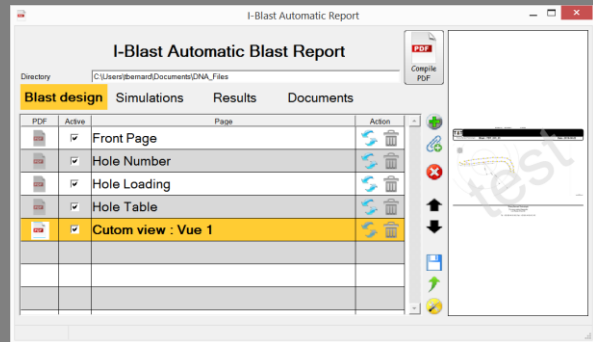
I-Blast Automatic Report

I-Blast Automatic Blast Report

PDF
Compile PDF

Directory C:\Users\jbernard\Documents\DNA_Files

Blast design Simulations Results Documents

| PDF | Active | Page | Action |
|---|---|---|---|
| | ✓ | Front Page | |
| | ✓ | Hole Number | |
| | ✓ | Hole Loading | |
| | ✓ | Hole Table | |
| PDF | ✓ | Cutom view : Vue 1 | |
| | | | |
| | | | |
| | | | |

test